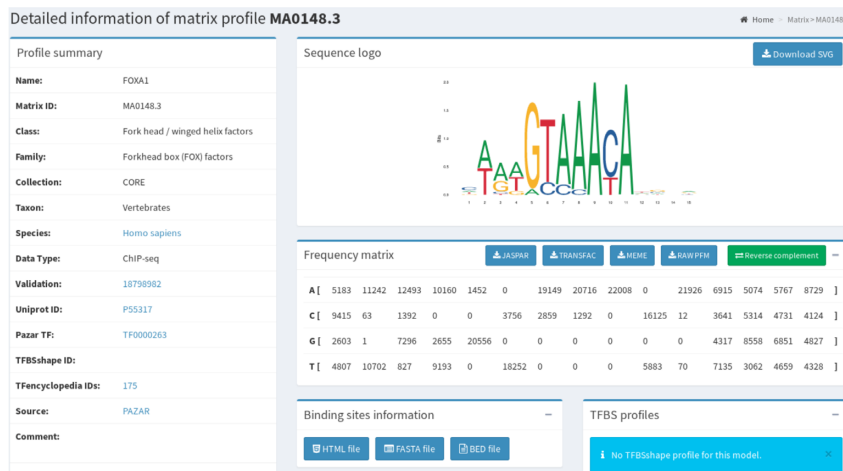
Detailed information of matrix profile **MA0148.3**

Home > Matrix > MA0148

Profile summary

| | |
|---|---|
| Name: | FOXA1 |
| Matrix ID: | MA0148.3 |
| Class: | Fork head / winged helix factors |
| Family: | Forkhead box (FOX) factors |
| Collection: | CORE |
| Taxon: | Vertebrates |
| Species: | Homo sapiens |
| Data Type: | ChIP-seq |
| Validation: | 18798982 |
| Uniprot ID: | P55317 |
| Pazar TF: | TF0000263 |
| TFBSshape ID: | |
| TFencyclopedia IDs: | 175 |
| Source: | PAZAR |
| Comment: | |

Sequence logo

Download SVG

Bits

2.0 1.5 1.0 0.5 0.0

1 2 3 4 5 6 7 8 9 10 11 12 13 14

Frequency matrix

JASPAR TRANSFAC MEME RAW PFM Reverse complement

| | | | | | | | | | | | | | | | |
|---|---|---|---|---|---|---|---|---|---|---|---|---|---|---|---|
| A [ | 5183 | 11242 | 12493 | 10160 | 1452 | 0 | 19149 | 20716 | 22008 | 0 | 21926 | 6915 | 5074 | 5767 | 8729 ] |
| C [ | 9415 | 63 | 1392 | 0 | 0 | 3756 | 2859 | 1292 | 0 | 16125 | 12 | 3641 | 5314 | 4731 | 4124 ] |
| G [ | 2603 | 1 | 7296 | 2655 | 20556 | 0 | 0 | 0 | 0 | 0 | 0 | 4317 | 8558 | 6851 | 4827 ] |
| T [ | 4807 | 10702 | 827 | 9193 | 0 | 18252 | 0 | 0 | 0 | 5883 | 70 | 7135 | 3062 | 4659 | 4328 ] |

Binding sites information

HTML file FASTA file BED file

TFBS profiles

No TFBSshape profile for this model.